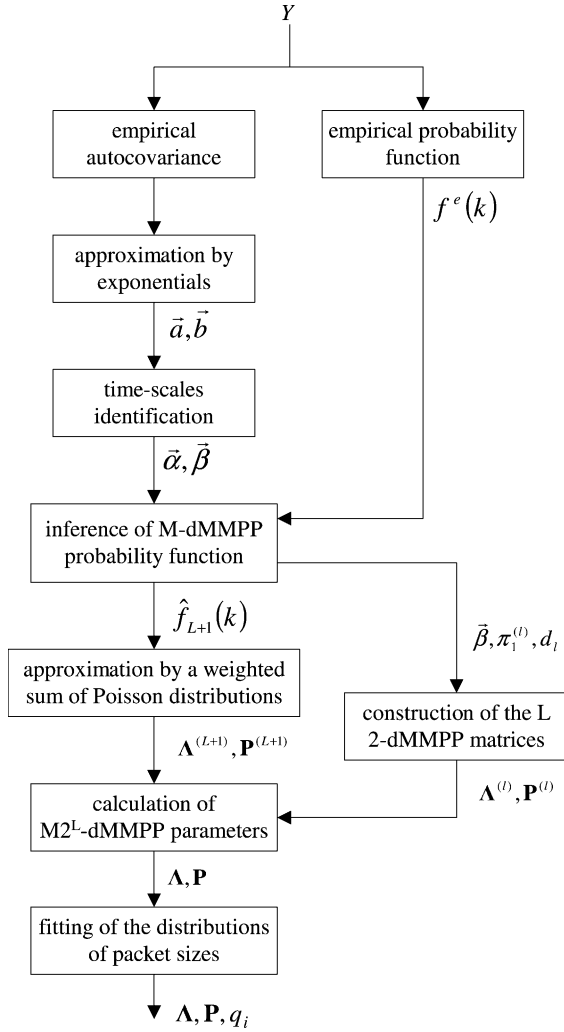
$Y$

empirical autocovariance

empirical probability function

$f^{e}(k)$

approximation by exponentials

$\vec{a}, \vec{b}$

time-scales identification

$\vec{\alpha}, \vec{\beta}$

inference of M-dMMPP probability function

$\hat{f}_{L+1}(k)$

$\vec{\beta}, \pi_1^{(l)}, d_l$

approximation by a weighted sum of Poisson distributions

construction of the L 2-dMMPP matrices

$\mathbf{\Lambda}^{(L+1)}, \mathbf{P}^{(L+1)}$

$\mathbf{\Lambda}^{(l)}, \mathbf{P}^{(l)}$

calculation of M2$^{L}$-dMMPP parameters

$\mathbf{\Lambda}, \mathbf{P}$

fitting of the distributions of packet sizes

$\mathbf{\Lambda}, \mathbf{P}, q_i$